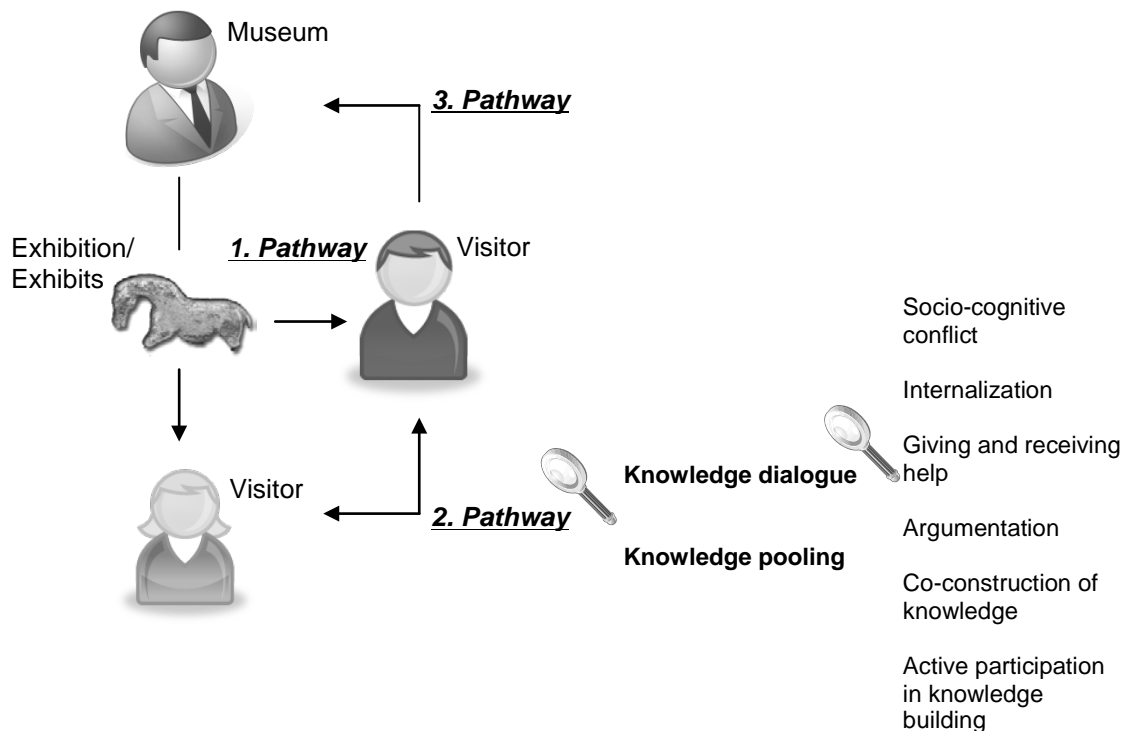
Museum

3. Pathway

Exhibition/
Exhibits

1. Pathway

Visitor

Visitor

2. Pathway

Knowledge dialogue

Knowledge pooling

Socio-cognitive conflict

Internalization

Giving and receiving help

Argumentation

Co-construction of knowledge

Active participation in knowledge building